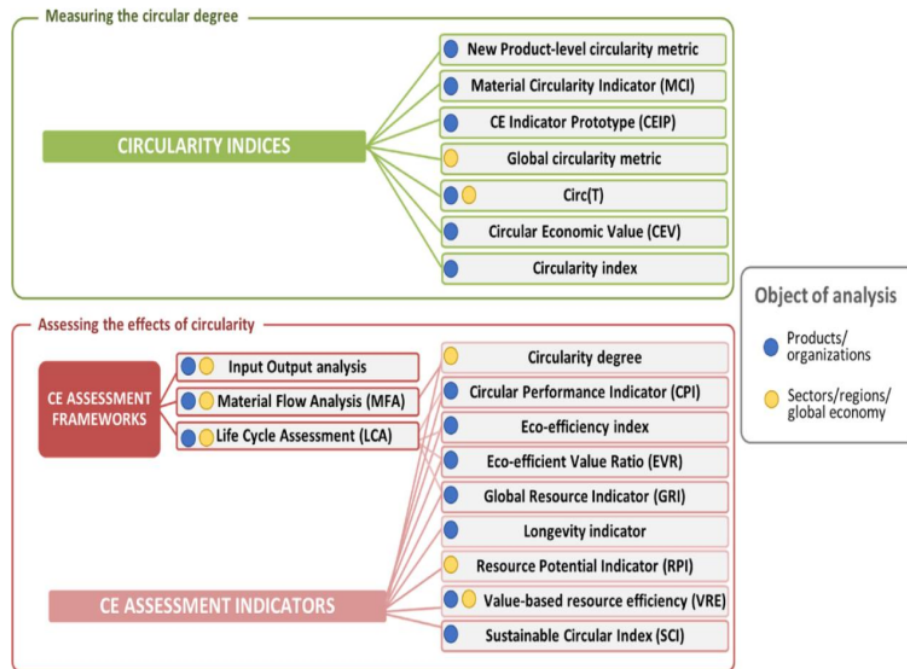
Measuring the circular degree

CIRCULARITY INDICES

New Product-level circularity metric
Material Circularity Indicator (MCI)
CE Indicator Prototype (CEIP)
Global circularity metric
Circ(T)
Circular Economic Value (CEV)
Circularity index

Object of analysis
Products/ organizations
Sectors/regions/ global economy

Assessing the effects of circularity

CE ASSESSMENT FRAMEWORKS

Input Output analysis
Material Flow Analysis (MFA)
Life Cycle Assessment (LCA)

CE ASSESSMENT INDICATORS

Circularity degree
Circular Performance Indicator (CPI)
Eco-efficiency index
Eco-efficient Value Ratio (EVR)
Global Resource Indicator (GRI)
Longevity indicator
Resource Potential Indicator (RPI)
Value-based resource efficiency (VRE)
Sustainable Circular Index (SCI)